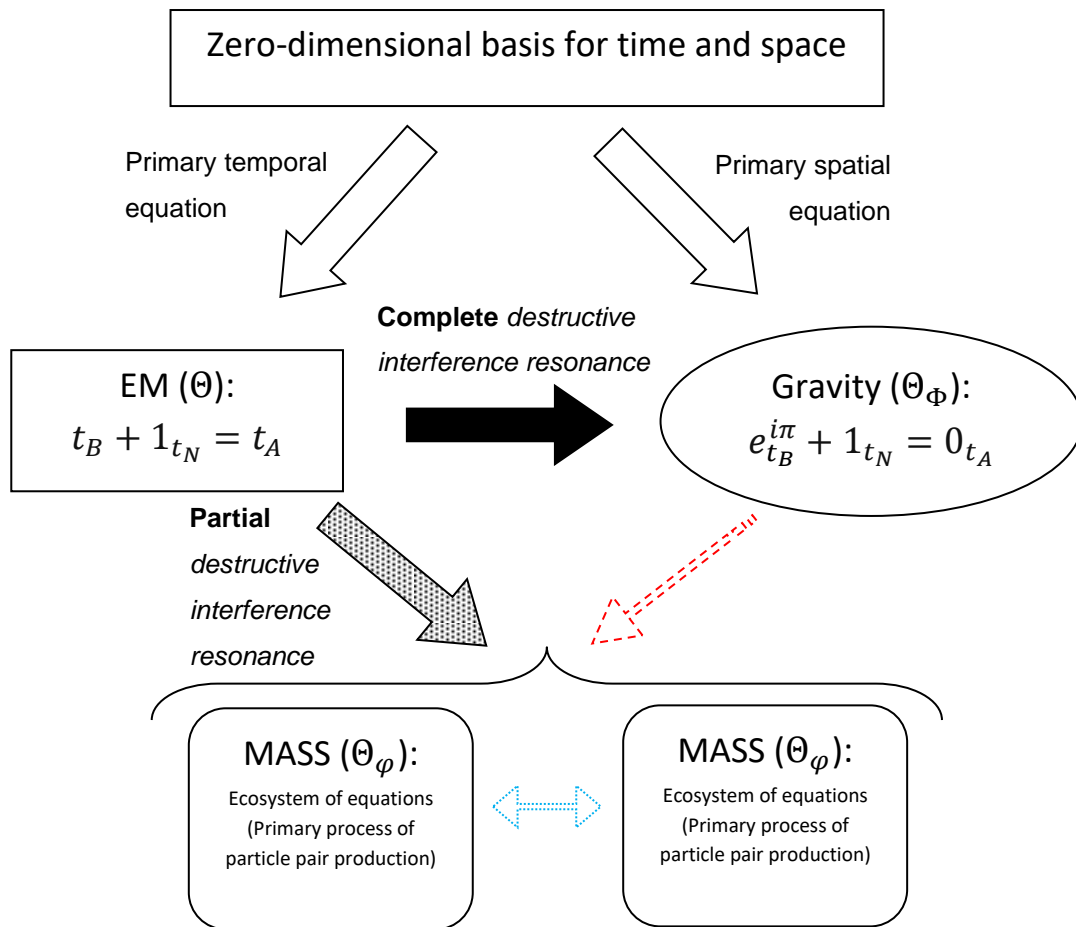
Zero-dimensional basis for time and space

Primary temporal equation

Primary spatial equation

Complete *destructive interference resonance*

EM ($\Theta$):
$t_B + 1_{t_N} = t_A$

Gravity ($\Theta_\Phi$):
$e^{i\pi}_{t_B} + 1_{t_N} = 0_{t_A}$

Partial *destructive interference resonance*

MASS ($\Theta_\varphi$):
Ecosystem of equations (Primary process of particle pair production)

MASS ($\Theta_\varphi$):
Ecosystem of equations (Primary process of particle pair production)